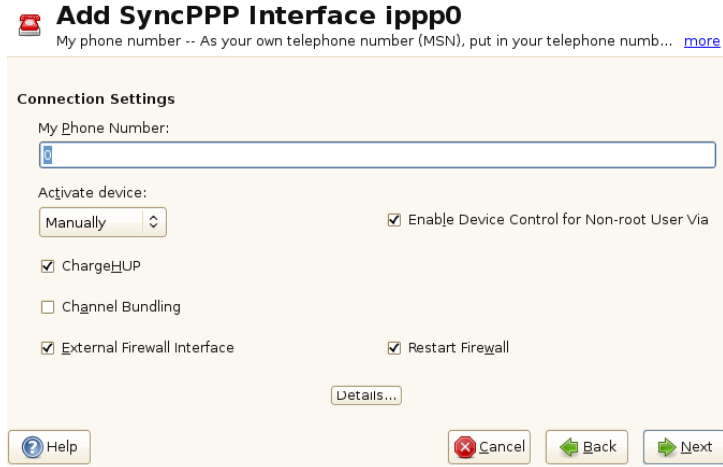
Add SyncPPP Interface ippp0

My phone number -- As your own telephone number (MSN), put in your telephone numb... more

Connection Settings

My Phone Number:

0

Activate device:

Manually

☑ Enable Device Control for Non-root User Via

☑ ChargeHUP

☐ Channel Bundling

☑ External Firewall Interface

☑ Restart Firewall

Details...

Help

Cancel

Back

Next